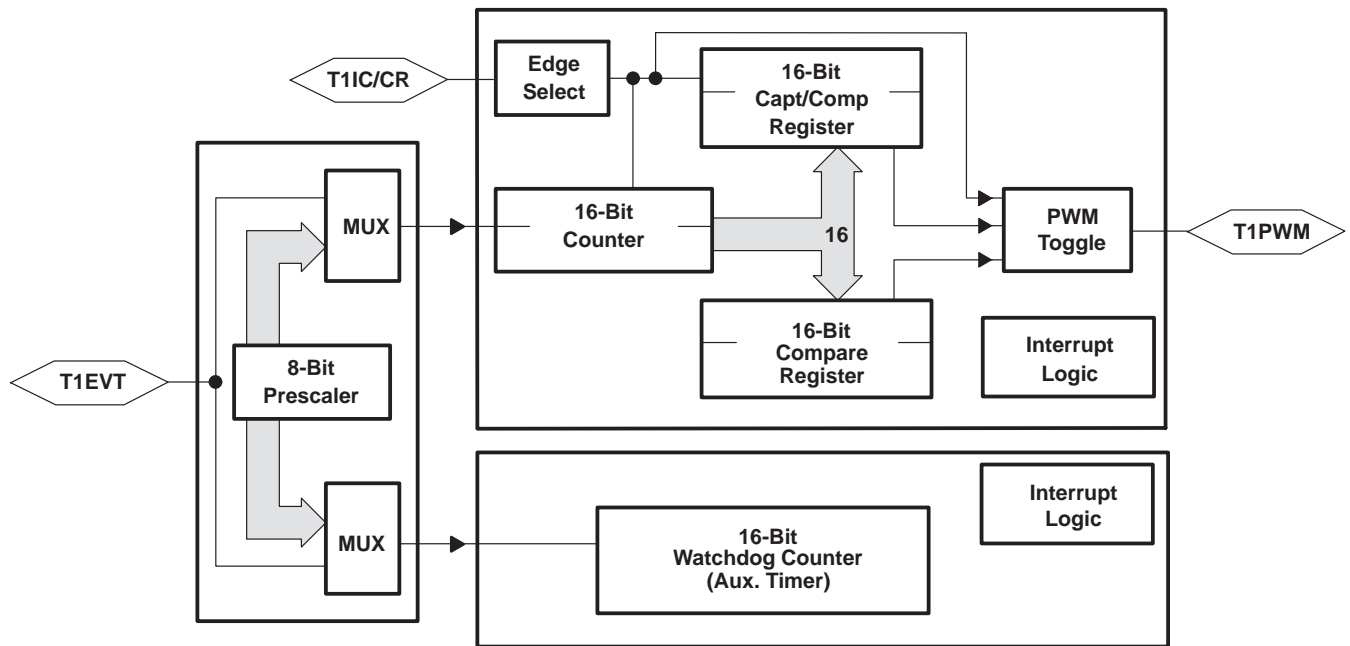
T1IC/CR

Edge Select

16-Bit Capt/Comp Register

MUX

16-Bit Counter

16

PWM Toggle

T1PWM

16-Bit Compare Register

Interrupt Logic

T1EVT

8-Bit Prescaler

Interrupt Logic

MUX

16-Bit Watchdog Counter (Aux. Timer)